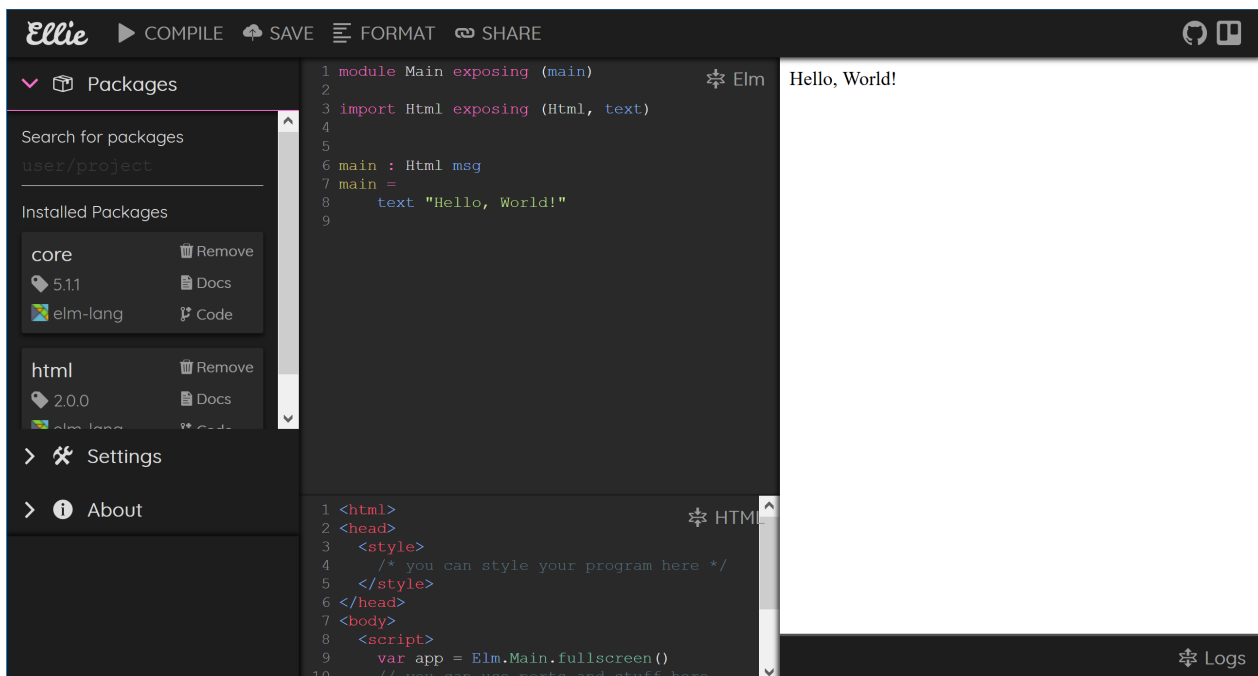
Ellie COMPILE SAVE FORMAT SHARE

Packages

Search for packages
user/project

Installed Packages

core
Remove
5.1.1
Docs
elm-lang
Code

html
Remove
2.0.0
Docs
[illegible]

Settings

About

Elm

1 module Main exposing (main)
2
3 import Html exposing (Html, text)
4
5
6 main : Html msg
7 main =
8     text "Hello, World!"
9

HTML

1 <html>
2 <head>
3   <style>
4     /* you can style your program here */
5   </style>
6 </head>
7 <body>
8   <script>
9     var app = Elm.Main.fullscreen()
10    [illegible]

Hello, World!

Logs